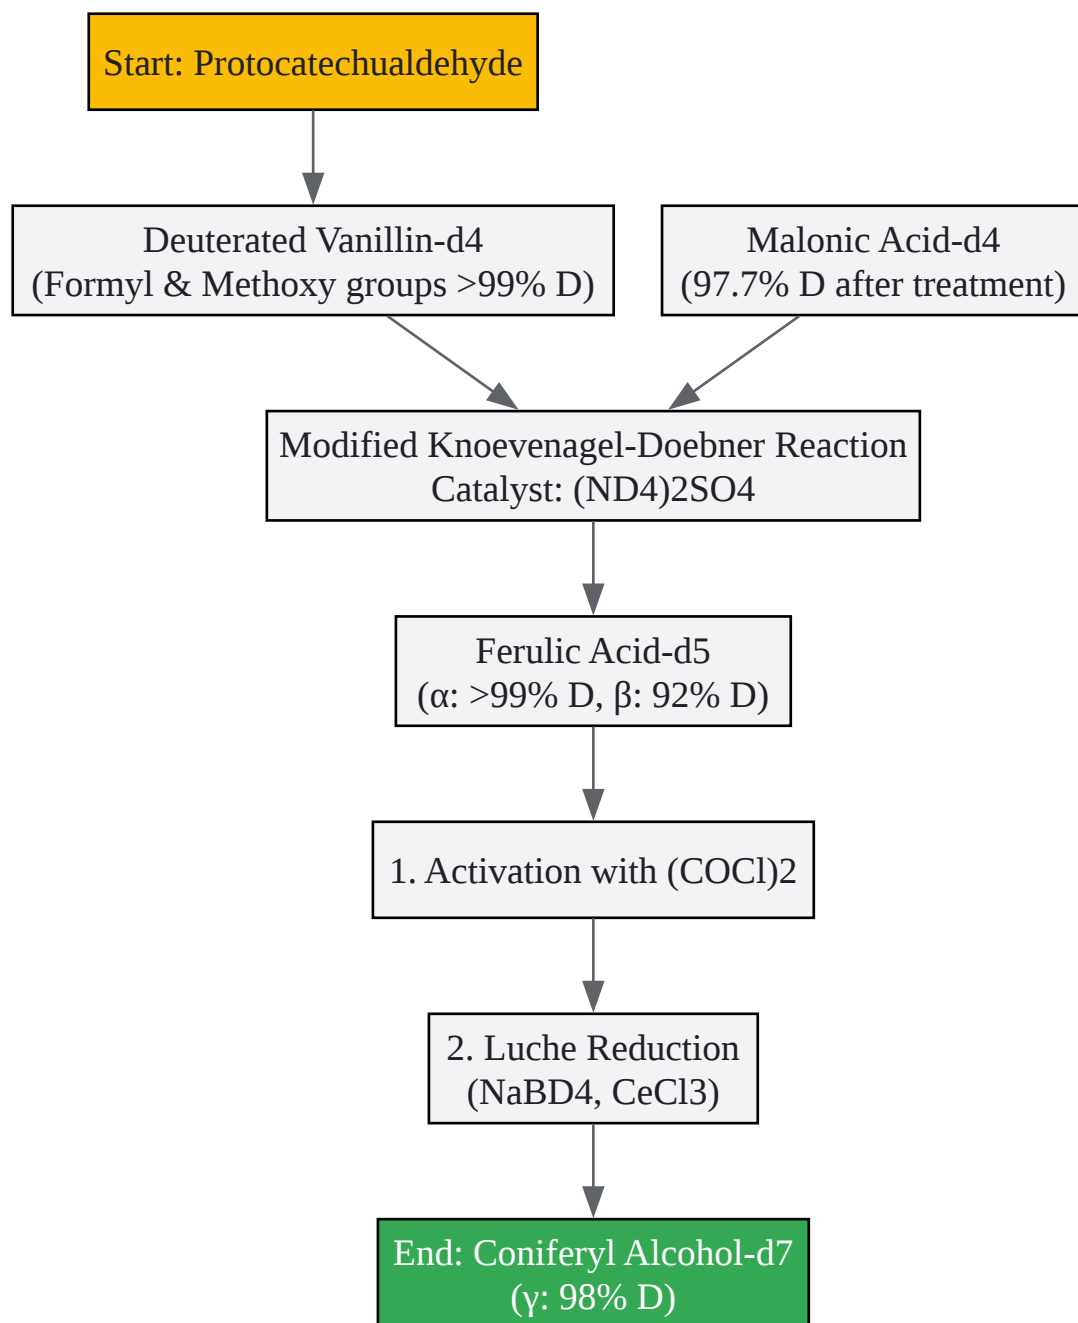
Start: Protocatechualdehyde

Deuterated Vanillin-d4
(Formyl & Methoxy groups >99% D)

Malonic Acid-d4
(97.7% D after treatment)

Modified Knoevenagel-Doebner Reaction
Catalyst: (ND4)2SO4

Ferulic Acid-d5
(α: >99% D, β: 92% D)

1. Activation with (COCl)2

2. Luche Reduction
(NaBD4, CeCl3)

End: Coniferyl Alcohol-d7
(γ: 98% D)